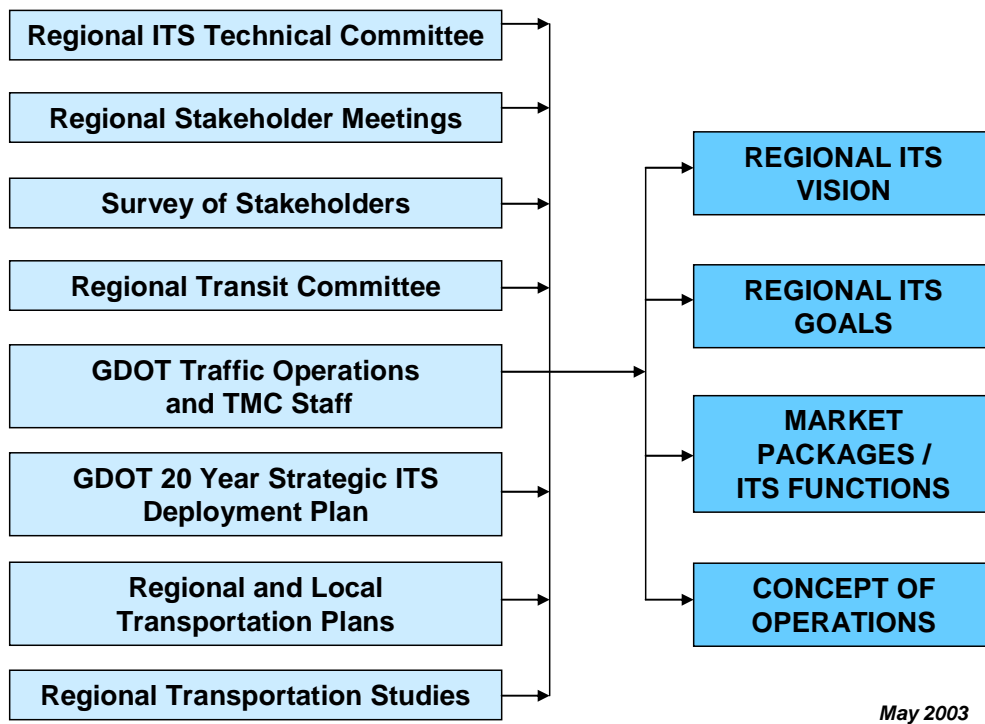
Regional ITS Technical Committee

Regional Stakeholder Meetings

Survey of Stakeholders

Regional Transit Committee

GDOT Traffic Operations and TMC Staff

GDOT 20 Year Strategic ITS Deployment Plan

Regional and Local Transportation Plans

Regional Transportation Studies

REGIONAL ITS VISION

REGIONAL ITS GOALS

MARKET PACKAGES / ITS FUNCTIONS

CONCEPT OF OPERATIONS

May 2003